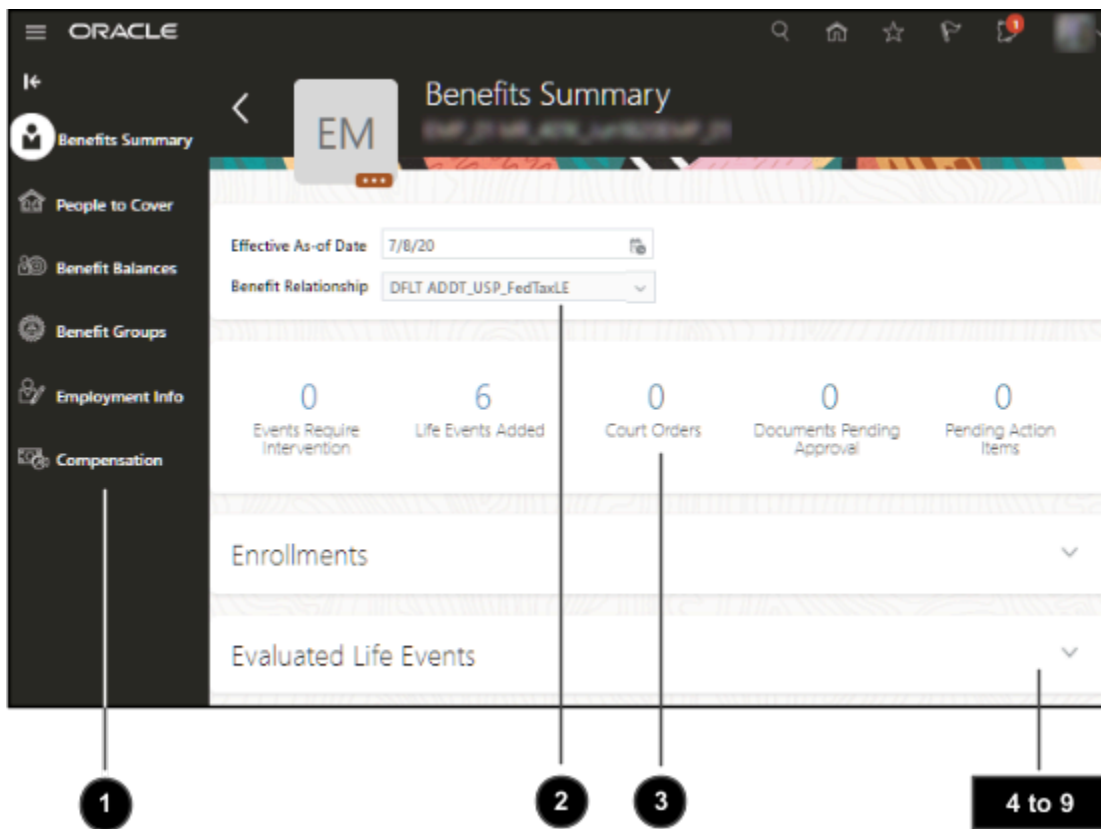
ORACLE

Benefits Summary

People to Cover

Benefit Balances

Benefit Groups

Employment Info

Compensation

EM

Benefits Summary

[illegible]

Effective As-of Date 7/8/20

Benefit Relationship DFLT ADDT_USP_FedTaxLE

0 Events Require Intervention

6 Life Events Added

0 Court Orders

0 Documents Pending Approval

0 Pending Action Items

Enrollments

Evaluated Life Events

1

2

3

4 to 9